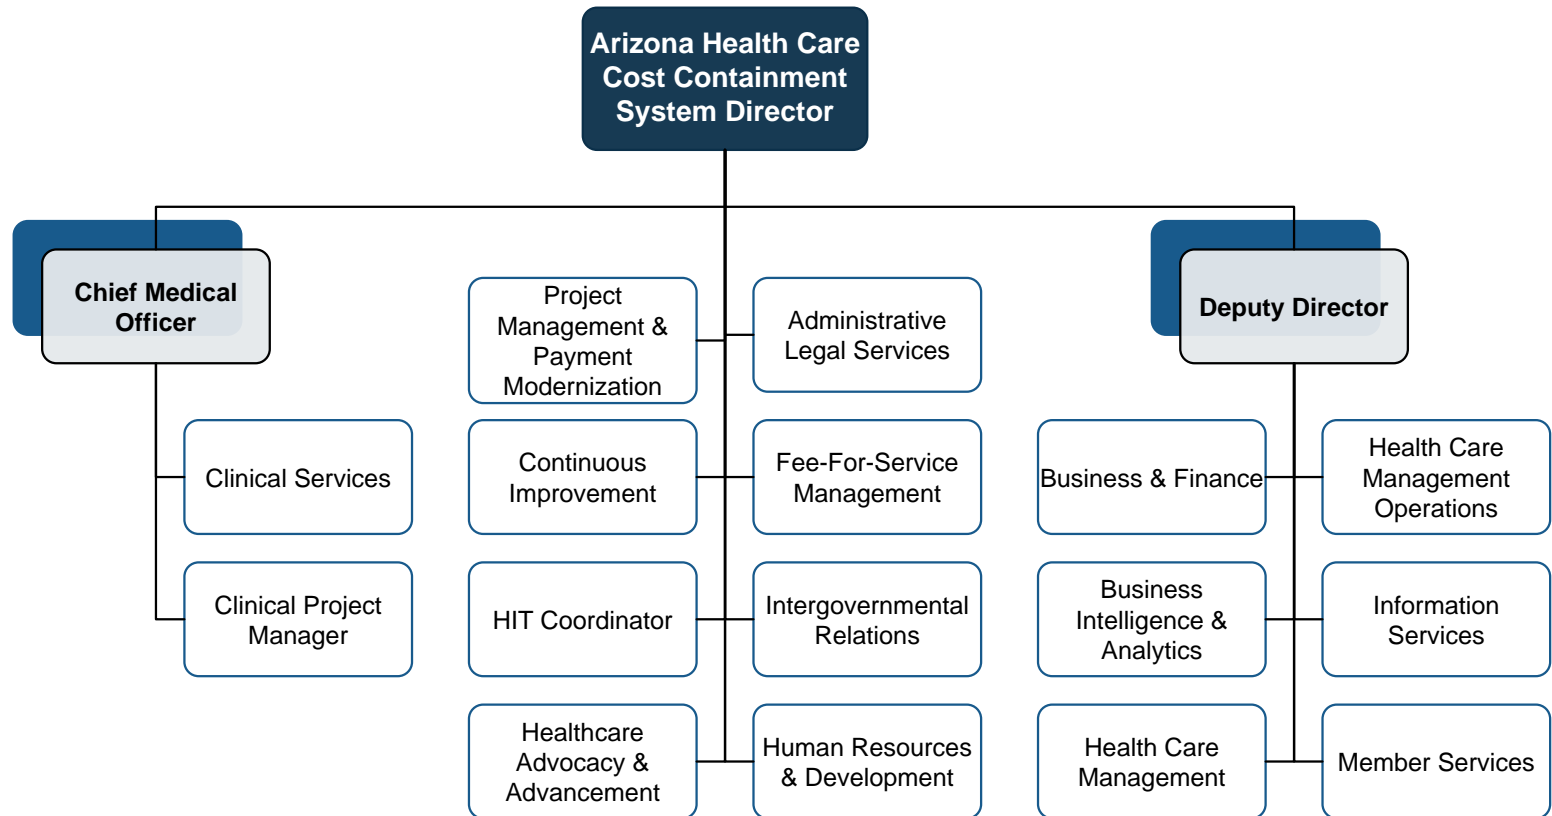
Arizona Health Care Cost Containment System Director

Chief Medical Officer

Clinical Services

Clinical Project Manager

Project Management & Payment Modernization

Administrative Legal Services

Continuous Improvement

Fee-For-Service Management

HIT Coordinator

Intergovernmental Relations

Healthcare Advocacy & Advancement

Human Resources & Development

Deputy Director

Business & Finance

Health Care Management Operations

Business Intelligence & Analytics

Information Services

Health Care Management

Member Services